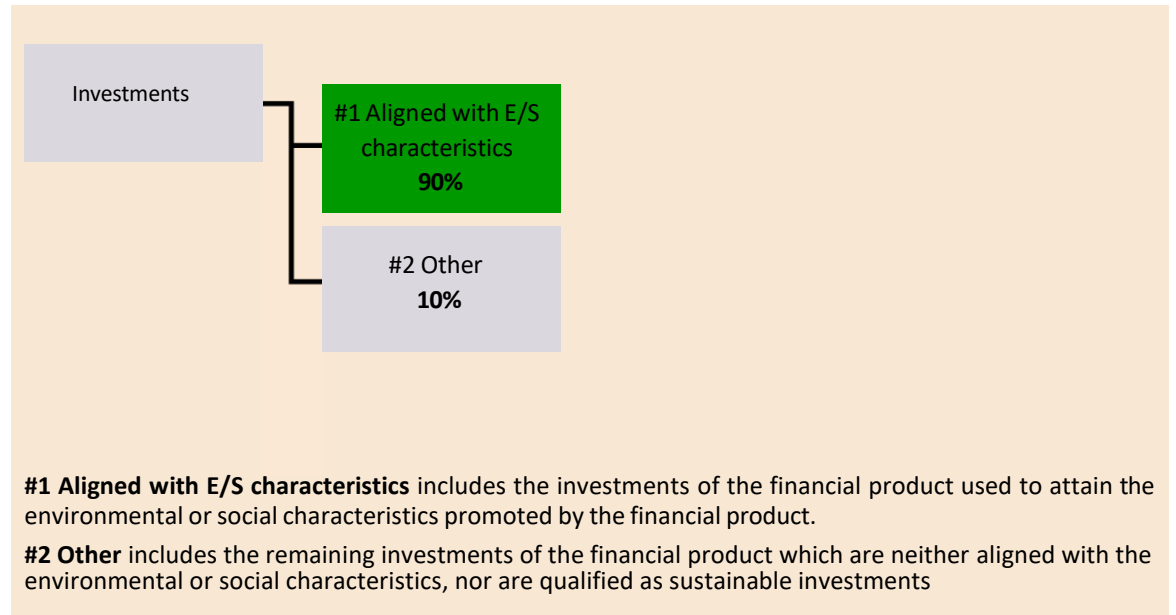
Investments

#1 Aligned with E/S characteristics
**90%**

#2 Other
**10%**

**#1 Aligned with E/S characteristics** includes the investments of the financial product used to attain the environmental or social characteristics promoted by the financial product.

**#2 Other** includes the remaining investments of the financial product which are neither aligned with the environmental or social characteristics, nor are qualified as sustainable investments